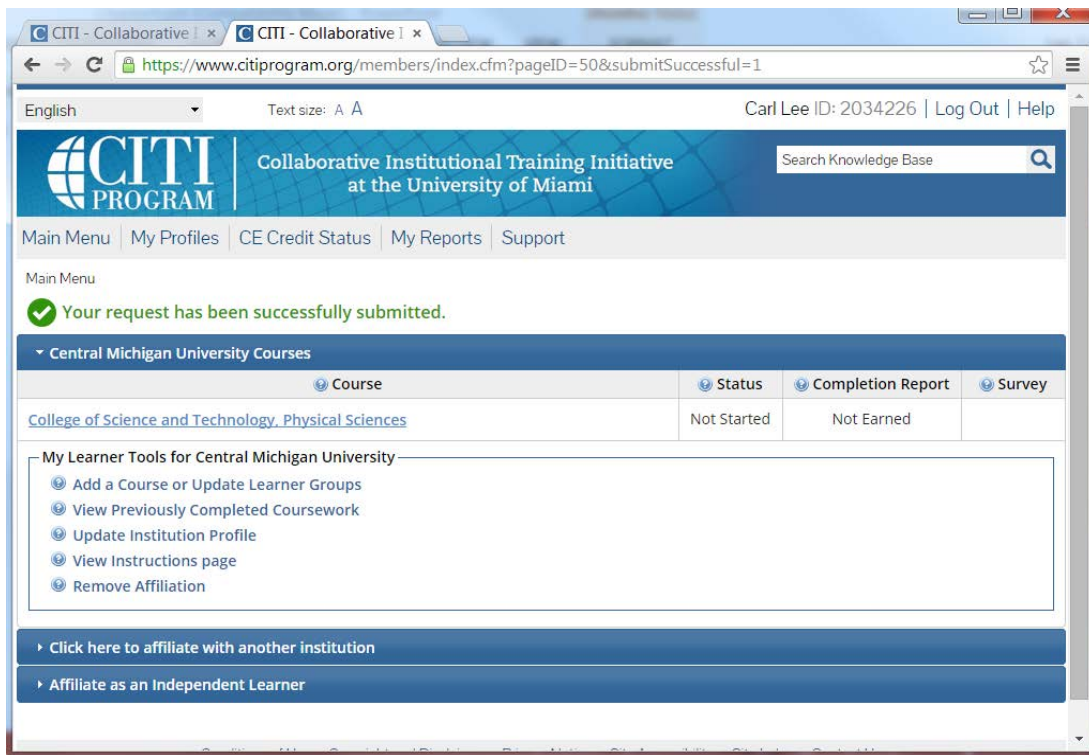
CITI - Collaborative I ×
CITI - Collaborative I ×

https://www.citiprogram.org/members/index.cfm?pageID=50&submitSuccessful=1

English
Text size: A A
Carl Lee ID: 2034226 | Log Out | Help

CITI PROGRAM
Collaborative Institutional Training Initiative at the University of Miami

Search Knowledge Base

Main Menu | My Profiles | CE Credit Status | My Reports | Support

Main Menu

Your request has been successfully submitted.

Central Michigan University Courses

| Course | Status | Completion Report | Survey |
|---|---|---|---|
| College of Science and Technology, Physical Sciences | Not Started | Not Earned | |

My Learner Tools for Central Michigan University
Add a Course or Update Learner Groups
View Previously Completed Coursework
Update Institution Profile
View Instructions page
Remove Affiliation

Click here to affiliate with another institution

Affiliate as an Independent Learner

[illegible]